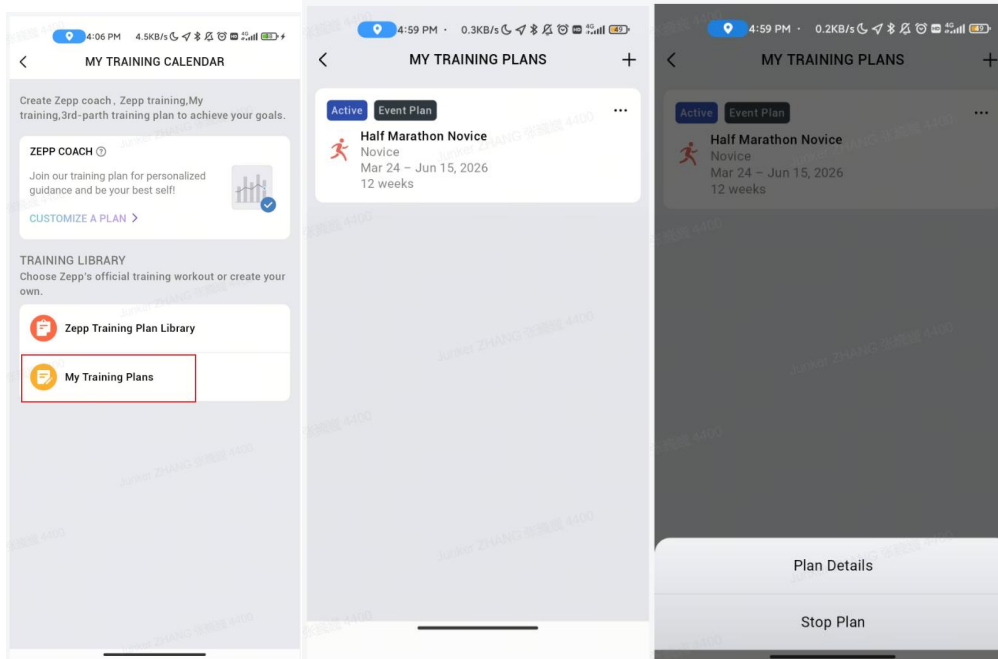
4:06 PM 4.5KB/s

MY TRAINING CALENDAR

Create Zepp coach，Zepp training,My training,3rd-parth training plan to achieve your goals.

ZEPP COACH

Join our training plan for personalized guidance and be your best self!

CUSTOMIZE A PLAN >

TRAINING LIBRARY

Choose Zepp's official training workout or create your own.

Zepp Training Plan Library

My Training Plans

4:59 PM · 0.3KB/s

MY TRAINING PLANS

+

Active Event Plan

Half Marathon Novice
Novice
Mar 24 – Jun 15, 2026
12 weeks

4:59 PM · 0.2KB/s

MY TRAINING PLANS

+

Active Event Plan

Half Marathon Novice
Novice
Mar 24 – Jun 15, 2026
12 weeks

Plan Details

Stop Plan